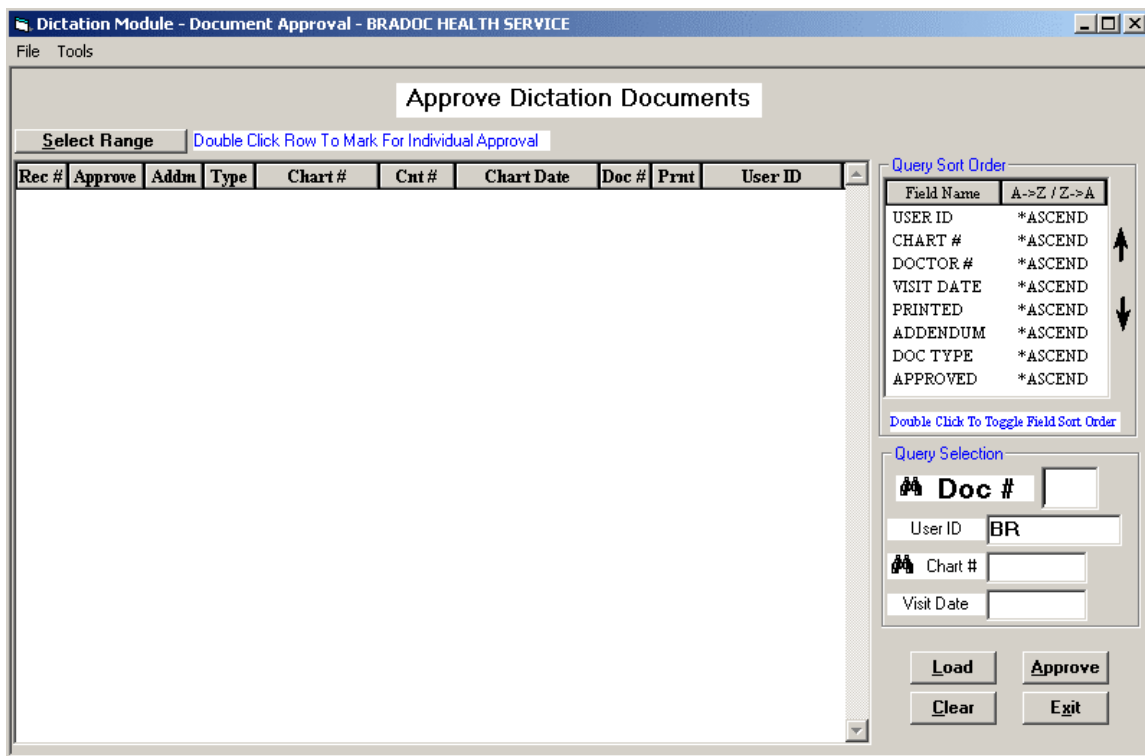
Dictation Module - Document Approval - BRADOC HEALTH SERVICE

File Tools

Approve Dictation Documents

Select Range

Double Click Row To Mark For Individual Approval

| Rec # | Approve | Addm | Type | Chart # | Cnt # | Chart Date | Doc # | Prnt | User ID |
|---|---|---|---|---|---|---|---|---|---|

Query Sort Order

| Field Name | A->Z / Z->A |
|---|---|
| USER ID | *ASCEND |
| CHART # | *ASCEND |
| DOCTOR # | *ASCEND |
| VISIT DATE | *ASCEND |
| PRINTED | *ASCEND |
| ADDENDUM | *ASCEND |
| DOC TYPE | *ASCEND |
| APPROVED | *ASCEND |

Double Click To Toggle Field Sort Order

Query Selection

Doc #

User ID BR

Chart #

Visit Date

Load

Approve

Clear

Exit